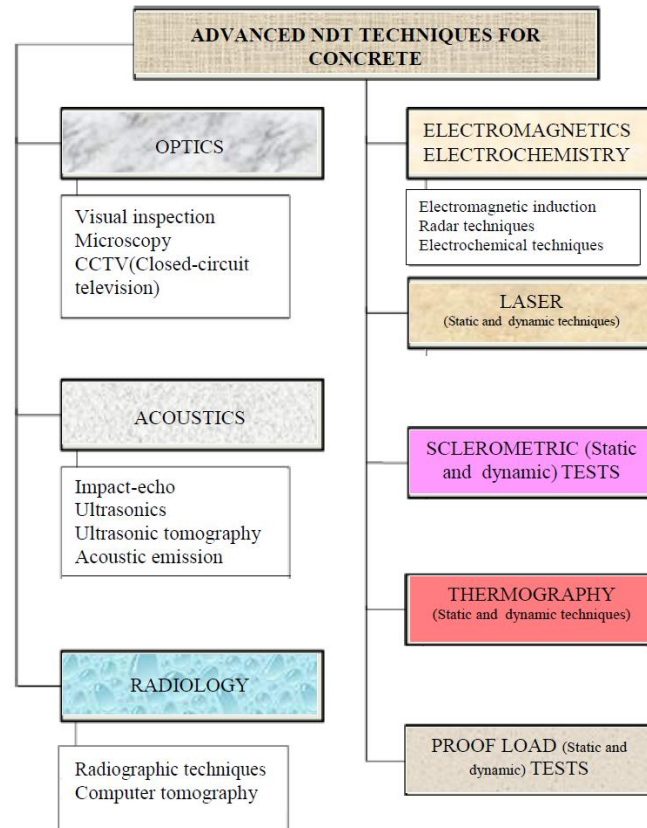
ADVANCED NDT TECHNIQUES FOR CONCRETE

OPTICS

Visual inspection
Microscopy
CCTV(Closed-circuit television)

ACOUSTICS

Impact-echo
Ultrasonics
Ultrasonic tomography
Acoustic emission

RADIOLOGY

Radiographic techniques
Computer tomography

ELECTROMAGNETICS
ELECTROCHEMISTRY

Electromagnetic induction
Radar techniques
Electrochemical techniques

LASER
(Static and dynamic techniques)

SCLEROMETRIC (Static and dynamic) TESTS

THERMOGRAPHY
(Static and dynamic techniques)

PROOF LOAD (Static and dynamic) TESTS